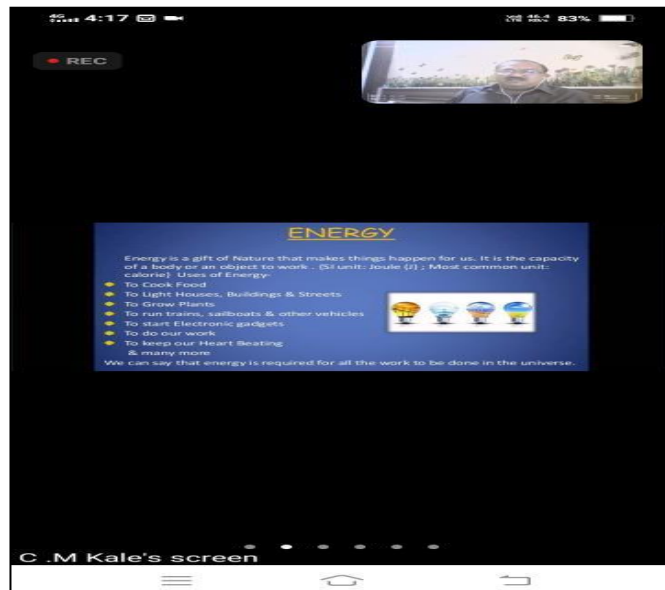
4G 4:17

83%

REC

ENERGY

Energy is a gift of Nature that makes things happen for us. It is the capacity of a body or an object to work . (SI unit: Joule (J) ; Most common unit: calorie) Uses of Energy-

- To Cook Food
- To Light Houses, Buildings & Streets
- To Grow Plants
- To run trains, sailboats & other vehicles
- To start Electronic gadgets
- To do our work
- To keep our Heart Beating

& many more

We can say that energy is required for all the work to be done in the universe.

C .M Kale's screen